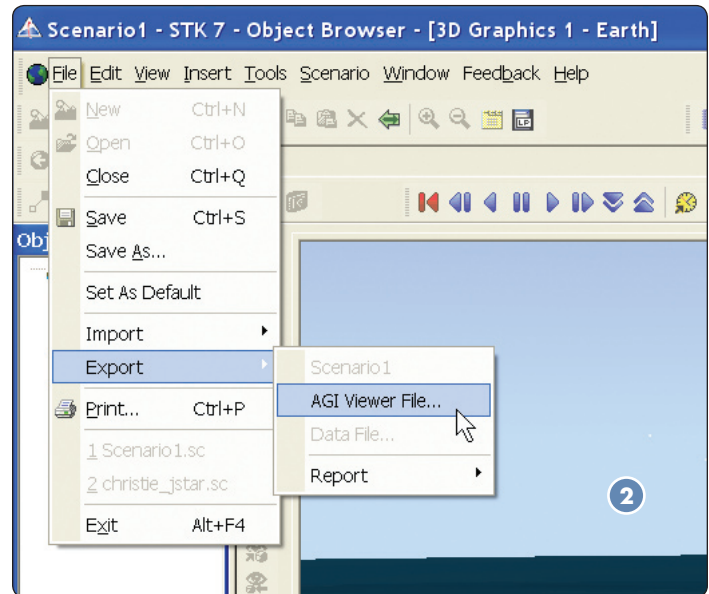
Scenario1 - STK 7 - Object Browser - [3D Graphics 1 - Earth]

File Edit View Insert Tools Scenario Window Feedback Help

Obj

New Ctrl+N
Open Ctrl+O
Close Ctrl+Q
Save Ctrl+S
Save As...
Set As Default
Import
Export
Print... Ctrl+P
1 Scenario1.sc
2 christie_jstar.sc
Exit Alt+F4

Scenario1
AGI Viewer File...
Data File...
Report

2